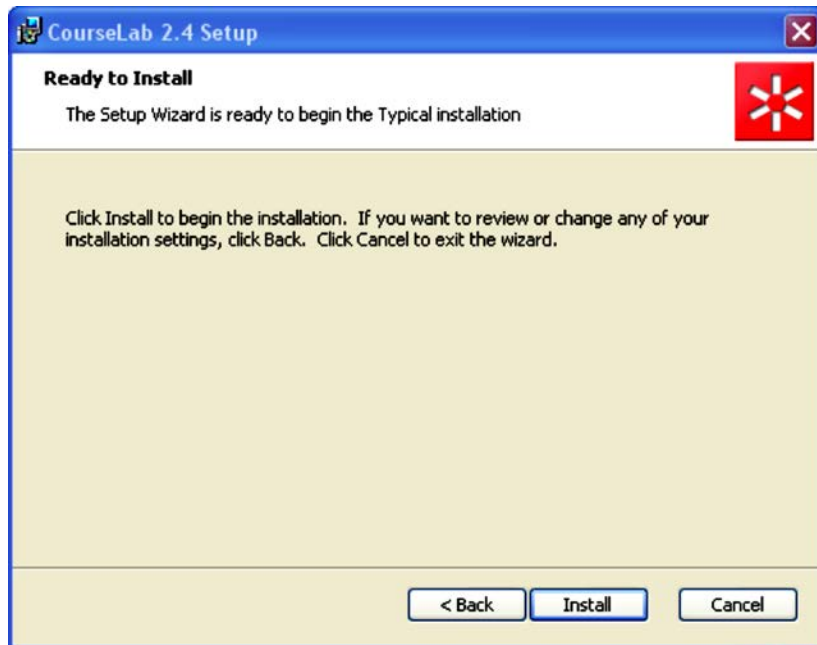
CourseLab 2.4 Setup

Ready to Install

The Setup Wizard is ready to begin the Typical installation

Click Install to begin the installation. If you want to review or change any of your installation settings, click Back. Click Cancel to exit the wizard.

< Back
Install
Cancel